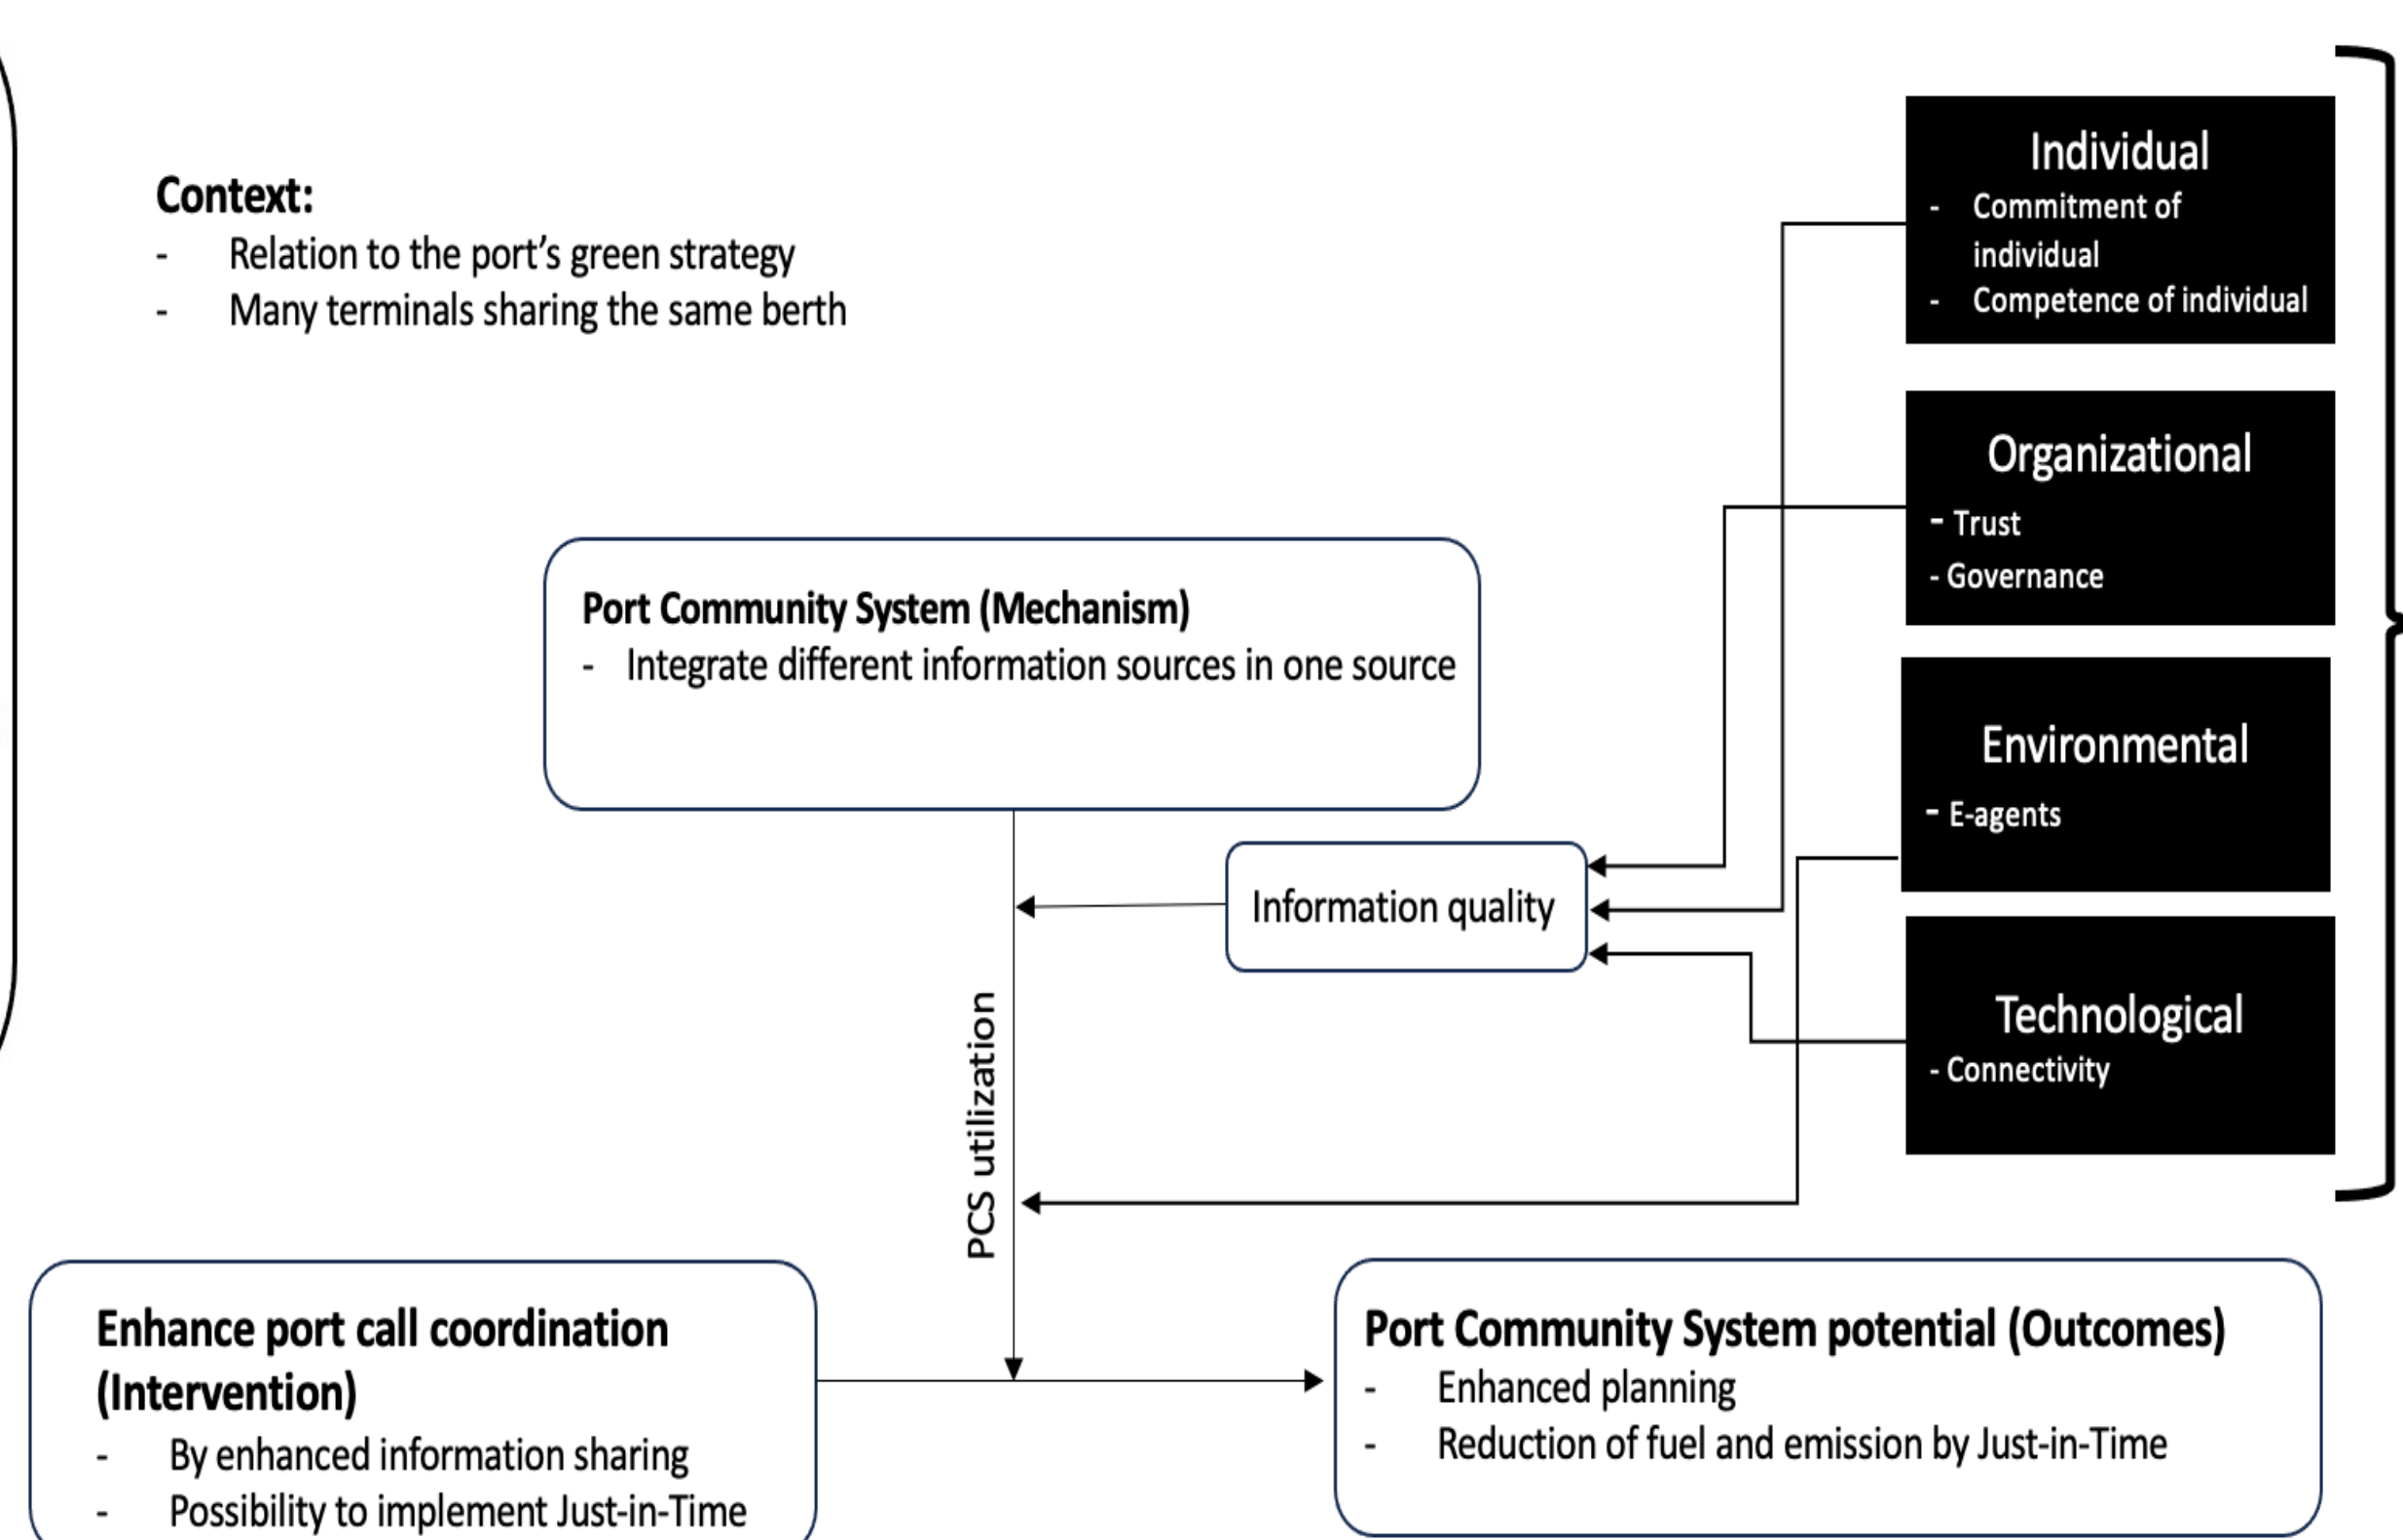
Context:
- Relation to the port's green strategy
- Many terminals sharing the same berth

Individual
- Commitment of individual
- Competence of individual

Organizational
- Trust
- Governance

Environmental
- E-agents

Technological
- Connectivity

Port Community System (Mechanism)
- Integrate different information sources in one source

Information quality

PCS utilization

Enhance port call coordination (Intervention)
- By enhanced information sharing
- Possibility to implement Just-in-Time

Port Community System potential (Outcomes)
- Enhanced planning
- Reduction of fuel and emission by Just-in-Time